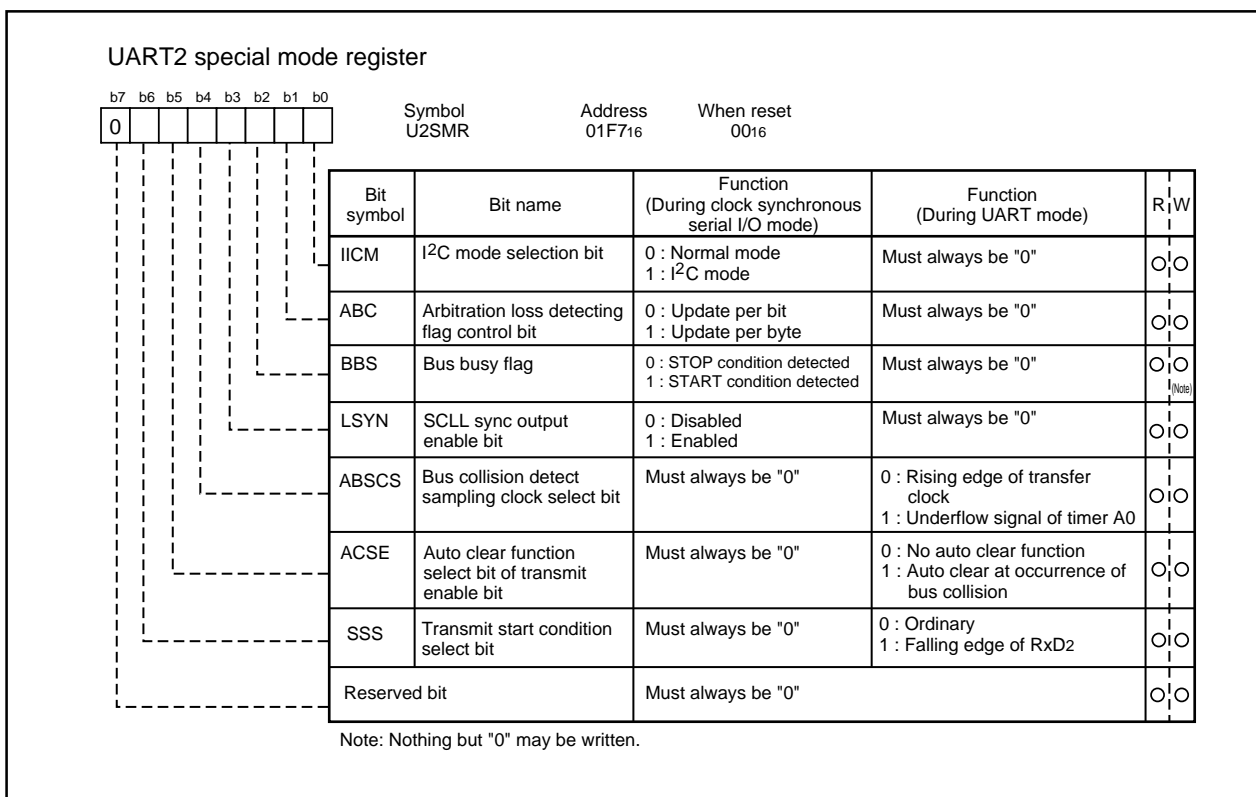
UART2 special mode register

b7 b6 b5 b4 b3 b2 b1 b0

0

Symbol
U2SMR

Address
01F7$_{16}$

When reset
00$_{16}$

| Bit symbol | Bit name | Function (During clock synchronous serial I/O mode) | Function (During UART mode) | R | W |
|---|---|---|---|---|---|
| IICM | I$^2$C mode selection bit | 0 : Normal mode<br>1 : I$^2$C mode | Must always be "0" | O | O |
| ABC | Arbitration loss detecting flag control bit | 0 : Update per bit<br>1 : Update per byte | Must always be "0" | O | O |
| BBS | Bus busy flag | 0 : STOP condition detected<br>1 : START condition detected | Must always be "0" | O | O (Note) |
| LSYN | SCLL sync output enable bit | 0 : Disabled<br>1 : Enabled | Must always be "0" | O | O |
| ABSCS | Bus collision detect sampling clock select bit | Must always be "0" | 0 : Rising edge of transfer clock<br>1 : Underflow signal of timer A0 | O | O |
| ACSE | Auto clear function select bit of transmit enable bit | Must always be "0" | 0 : No auto clear function<br>1 : Auto clear at occurrence of bus collision | O | O |
| SSS | Transmit start condition select bit | Must always be "0" | 0 : Ordinary<br>1 : Falling edge of RxD2 | O | O |
| Reserved bit | | Must always be "0" | | O | O |

Note: Nothing but "0" may be written.